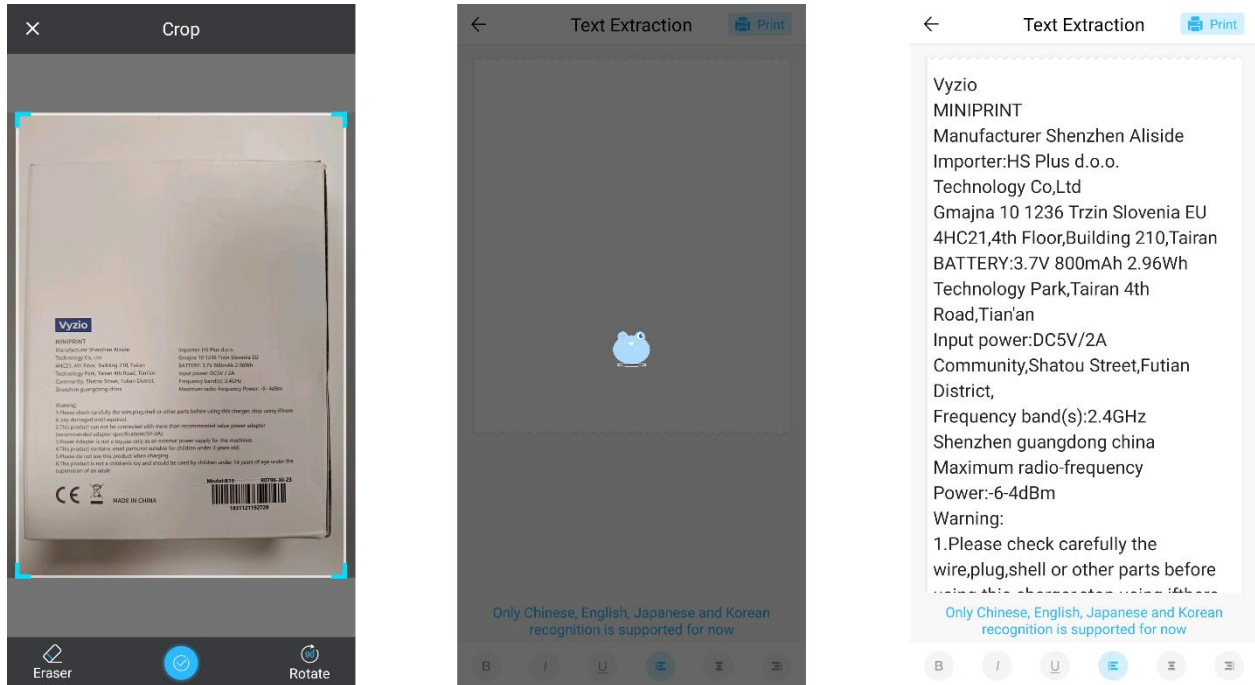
Crop

Vyzio
MINIPRINT
Manufacturer Shenzhen Aliside Technology Co.,Ltd
4HC21,4th Floor, Building 210,Tairan Technology Park, Tairan 4th Road, Tian'an Community, Shatou Street, Futian District, Shenzhen guangdong china

Importer:HS Plus d.o.o.
Gmajna 10 1236 Trzin Slovenia EU
BATTERY:3.7V 800mAh 2.96Wh
Input power: DC5V/2A
Frequency band(s):2.4GHz
Maximum radio-frequency Power: -6-4dBm

Warning:
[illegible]

CE MADE IN CHINA
Model:B11
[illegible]

Eraser
Rotate

Text Extraction
Print

Only Chinese, English, Japanese and Korean recognition is supported for now

B I U

Text Extraction
Print

Vyzio
MINIPRINT
Manufacturer Shenzhen Aliside
Importer:HS Plus d.o.o.
Technology Co,Ltd
Gmajna 10 1236 Trzin Slovenia EU
4HC21,4th Floor,Building 210,Tairan
BATTERY:3.7V 800mAh 2.96Wh
Technology Park,Tairan 4th
Road,Tian'an
Input power:DC5V/2A
Community,Shatou Street,Futian
District,
Frequency band(s):2.4GHz
Shenzhen guangdong china
Maximum radio-frequency
Power:-6-4dBm
Warning:
1.Please check carefully the
wire,plug,shell or other parts before
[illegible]

Only Chinese, English, Japanese and Korean recognition is supported for now

B I U